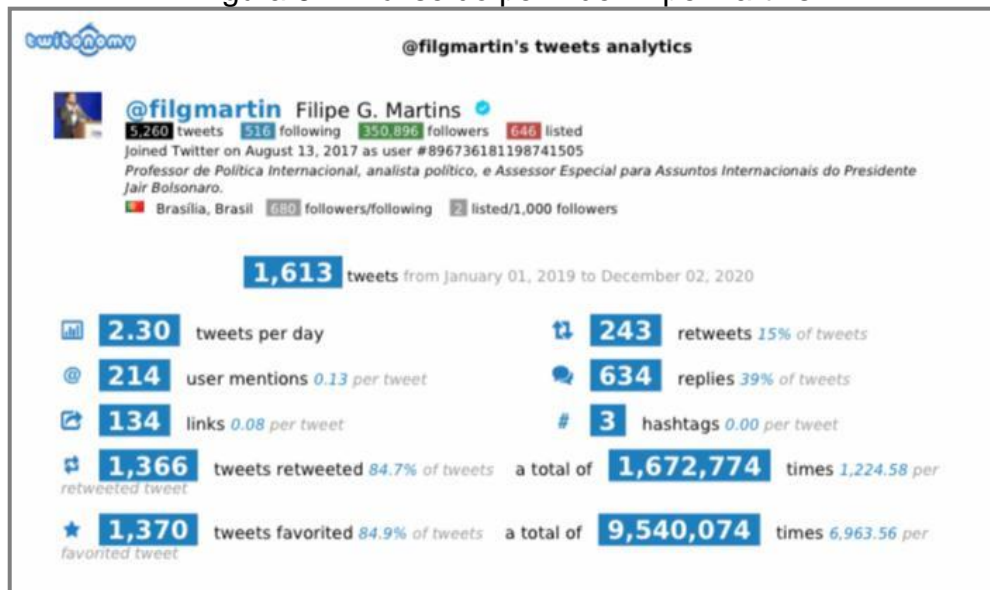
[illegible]

twitonomy

@filgmartin's tweets analytics

@filgmartin Filipe G. Martins
5,260 tweets 516 following 350,896 followers 646 listed
Joined Twitter on August 13, 2017 as user #896736181198741505
Professor de Política Internacional, analista político, e Assessor Especial para Assuntos Internacionais do Presidente Jair Bolsonaro.
Brasília, Brasil 680 followers/following 2 listed/1,000 followers

1,613 tweets from January 01, 2019 to December 02, 2020

2.30 tweets per day

243 retweets 15% of tweets

214 user mentions 0.13 per tweet

634 replies 39% of tweets

134 links 0.08 per tweet

3 hashtags 0.00 per tweet

1,366 tweets retweeted 84.7% of tweets a total of 1,672,774 times 1,224.58 per retweeted tweet

1,370 tweets favorited 84.9% of tweets a total of 9,540,074 times 6,963.56 per favorited tweet